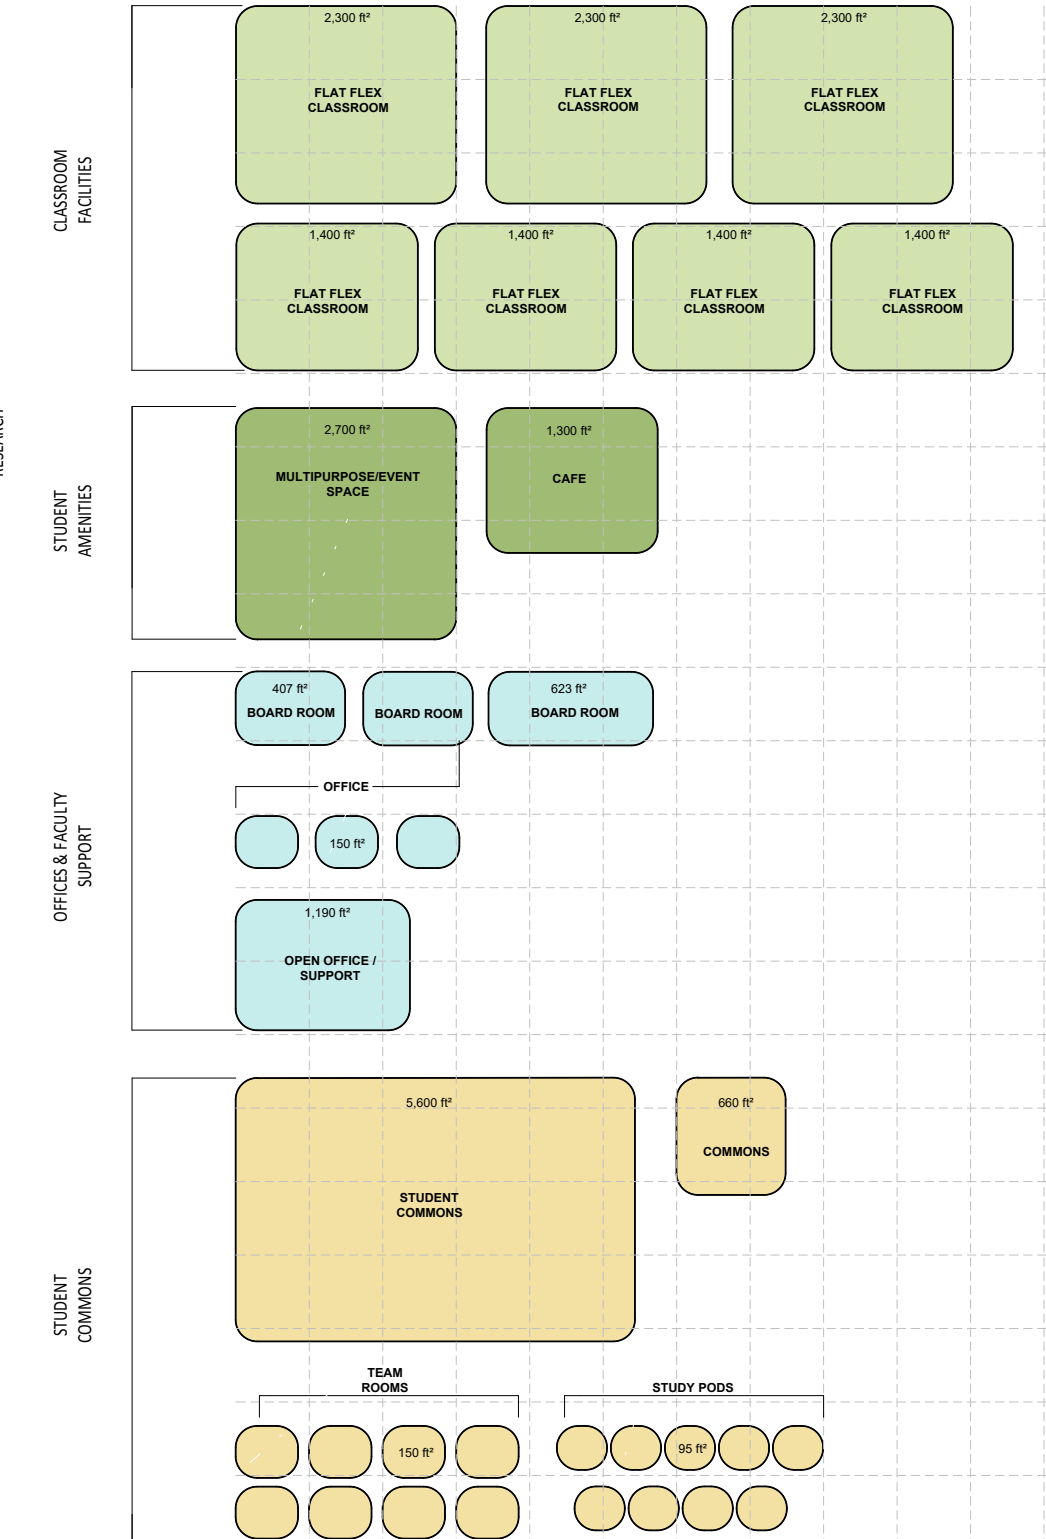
RESEARCH

CLASSROOM FACILITIES

2,300 ft²
FLAT FLEX CLASSROOM

2,300 ft²
FLAT FLEX CLASSROOM

2,300 ft²
FLAT FLEX CLASSROOM

1,400 ft²
FLAT FLEX CLASSROOM

1,400 ft²
FLAT FLEX CLASSROOM

1,400 ft²
FLAT FLEX CLASSROOM

1,400 ft²
FLAT FLEX CLASSROOM

STUDENT AMENITIES

2,700 ft²
MULTIPURPOSE/EVENT SPACE

1,300 ft²
CAFE

OFFICES & FACULTY SUPPORT

407 ft²
BOARD ROOM

BOARD ROOM

623 ft²
BOARD ROOM

OFFICE

150 ft²

1,190 ft²
OPEN OFFICE / SUPPORT

STUDENT COMMONS

5,600 ft²
STUDENT COMMONS

660 ft²
COMMONS

TEAM ROOMS

STUDY PODS

150 ft²

95 ft²